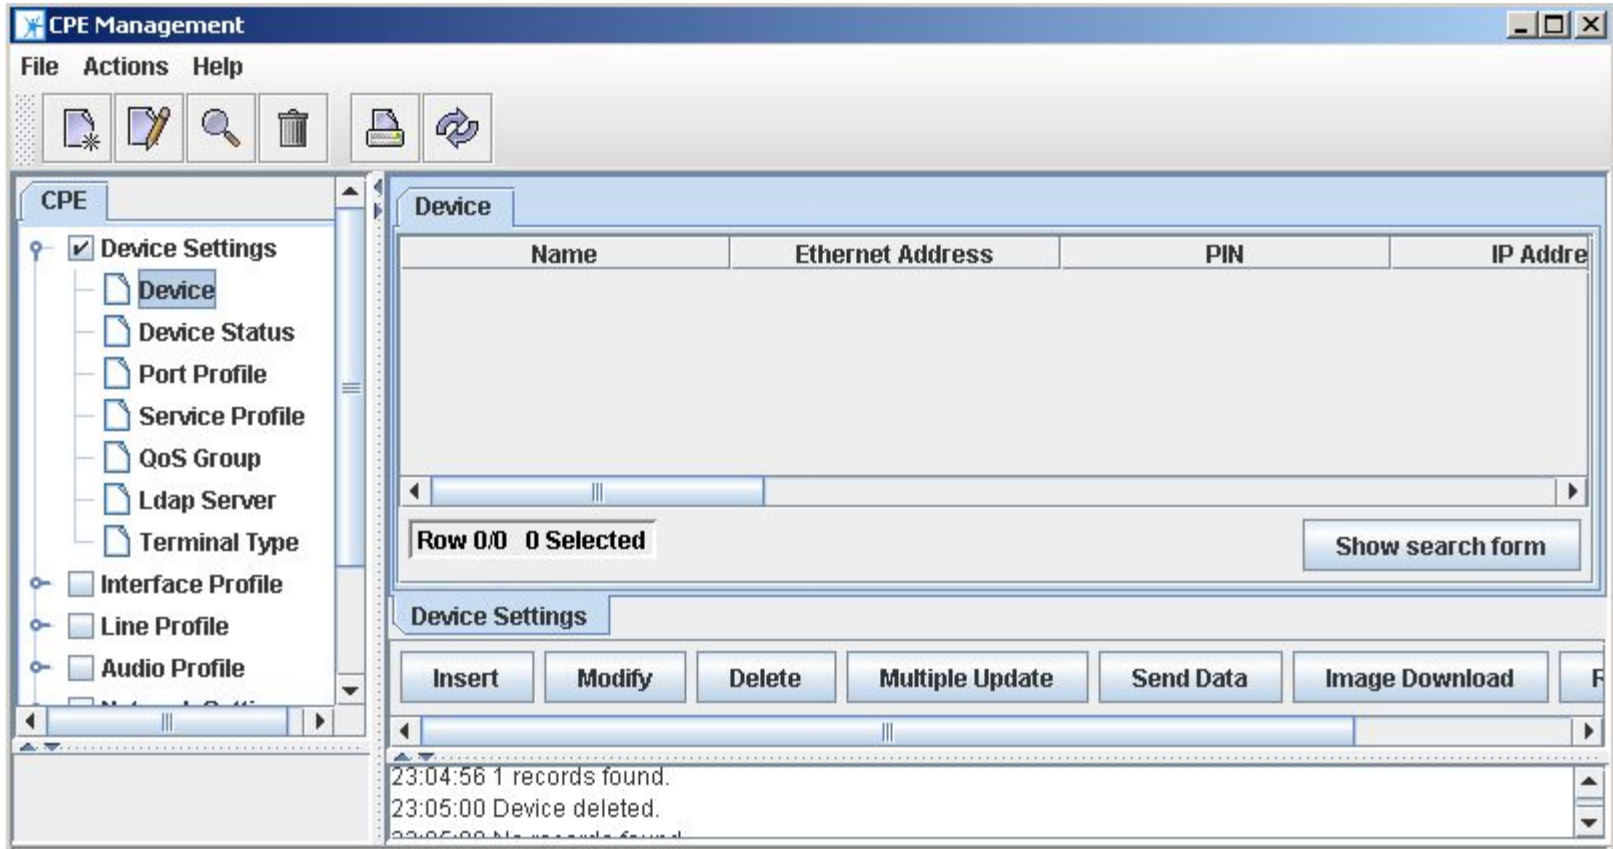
CPE Management

File Actions Help

CPE

Device Settings
Device
Device Status
Port Profile
Service Profile
QoS Group
Ldap Server
Terminal Type
Interface Profile
Line Profile
Audio Profile
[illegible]

Device

| Name | Ethernet Address | PIN | IP Addre |
|---|---|---|---|

Row 0/0 0 Selected

Show search form

Device Settings

Insert Modify Delete Multiple Update Send Data Image Download F

23:04:56 1 records found.
23:05:00 Device deleted.
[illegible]